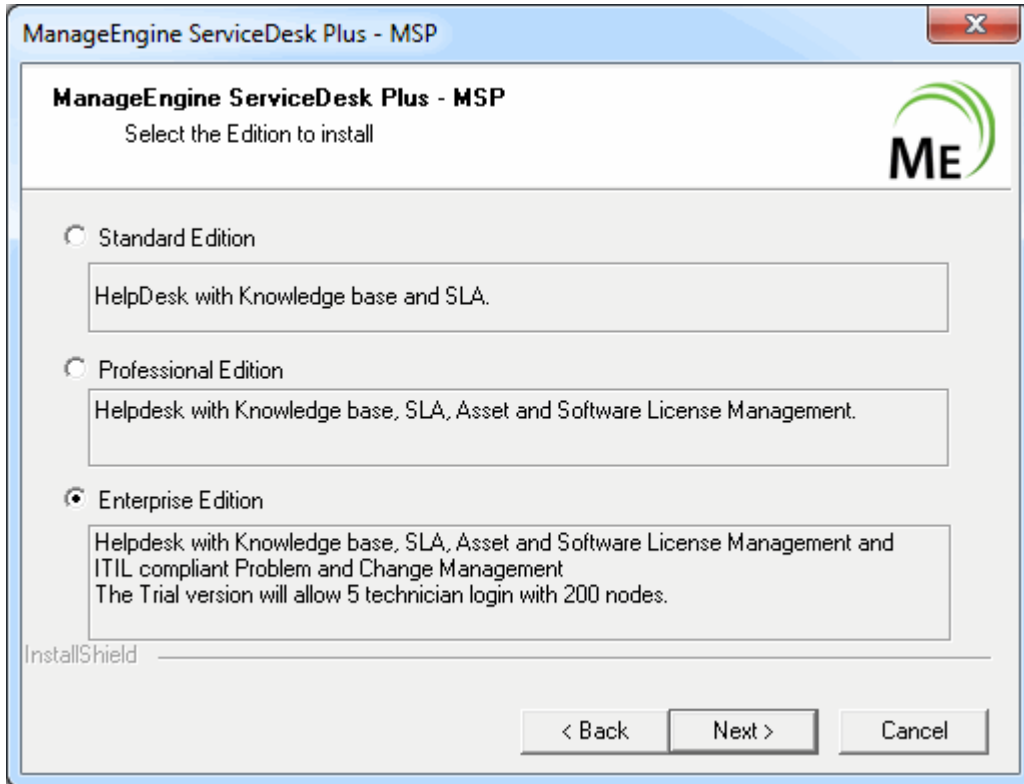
ManageEngine ServiceDesk Plus - MSP

ManageEngine ServiceDesk Plus - MSP
Select the Edition to install

ME

Standard Edition

HelpDesk with Knowledge base and SLA.

Professional Edition

Helpdesk with Knowledge base, SLA, Asset and Software License Management.

Enterprise Edition

Helpdesk with Knowledge base, SLA, Asset and Software License Management and ITIL compliant Problem and Change Management
The Trial version will allow 5 technician login with 200 nodes.

InstallShield

< Back

Next >

Cancel